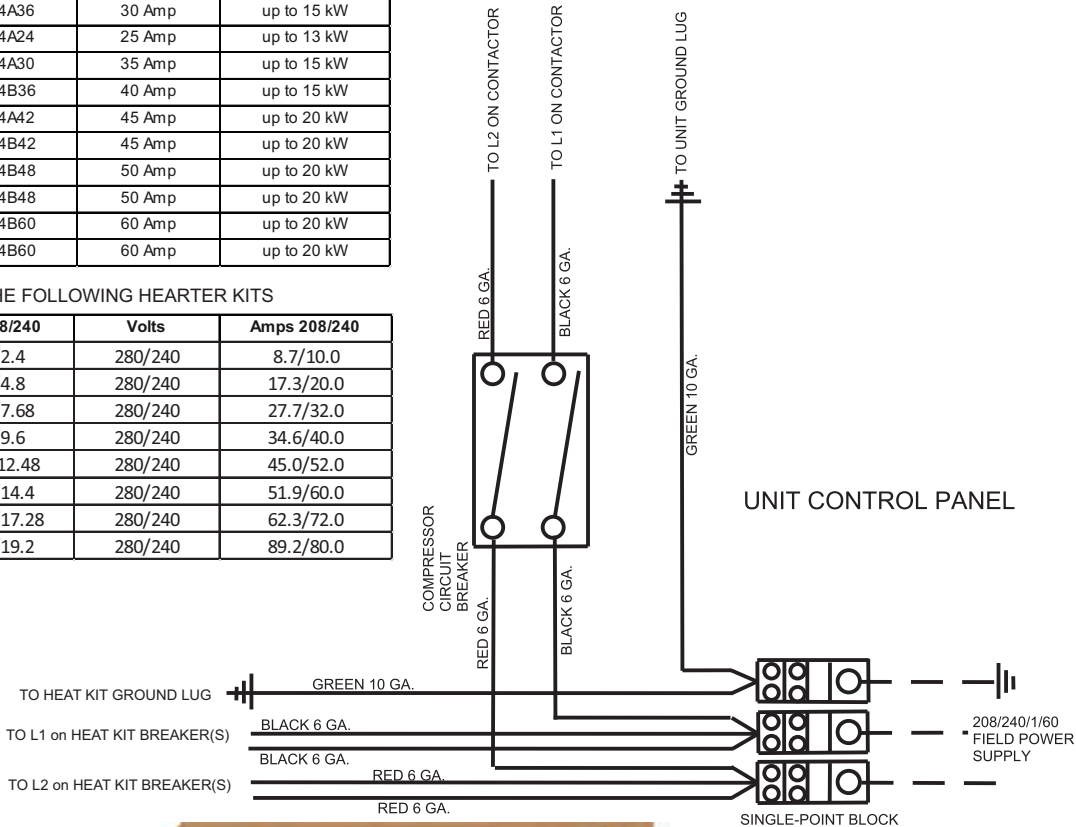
| 4A36 | 30 Amp | up to 15 kW |
|---|---|---|
| 4A24 | 25 Amp | up to 13 kW |
| 4A30 | 35 Amp | up to 15 kW |
| 4B36 | 40 Amp | up to 15 kW |
| 4A42 | 45 Amp | up to 20 kW |
| 4B42 | 45 Amp | up to 20 kW |
| 4B48 | 50 Amp | up to 20 kW |
| 4B48 | 50 Amp | up to 20 kW |
| 4B60 | 60 Amp | up to 20 kW |
| 4B60 | 60 Amp | up to 20 kW |

IE FOLLOWING HEARTER KITS

| 8/240 | Volts | Amps 208/240 |
|---|---|---|
| 2.4 | 280/240 | 8.7/10.0 |
| 4.8 | 280/240 | 17.3/20.0 |
| 7.68 | 280/240 | 27.7/32.0 |
| 9.6 | 280/240 | 34.6/40.0 |
| 12.48 | 280/240 | 45.0/52.0 |
| 14.4 | 280/240 | 51.9/60.0 |
| 17.28 | 280/240 | 62.3/72.0 |
| 19.2 | 280/240 | 89.2/80.0 |

TO L2 ON CONTACTOR
TO L1 ON CONTACTOR
TO UNIT GROUND LUG
RED 6 GA.
BLACK 6 GA.
GREEN 10 GA.
UNIT CONTROL PANEL
COMPRESSOR CIRCUIT BREAKER
RED 6 GA.
BLACK 6 GA.
TO HEAT KIT GROUND LUG
GREEN 10 GA.
TO L1 on HEAT KIT BREAKER(S)
BLACK 6 GA.
BLACK 6 GA.
TO L2 on HEAT KIT BREAKER(S)
RED 6 GA.
RED 6 GA.
208/240/1/60 FIELD POWER SUPPLY
SINGLE-POINT BLOCK